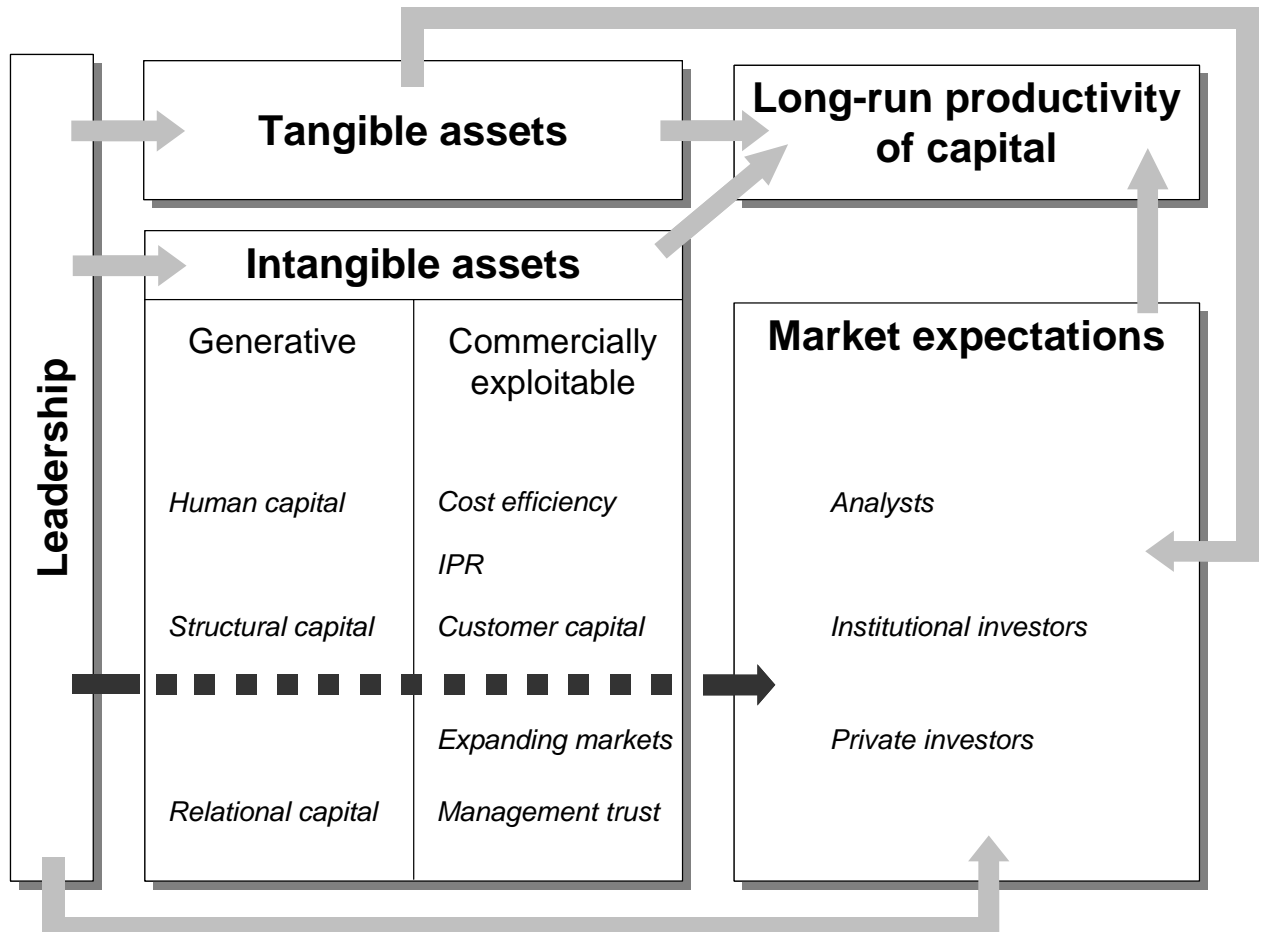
Leadership

Tangible assets

Long-run productivity of capital

Intangible assets

Generative

Commercially exploitable

Human capital

Structural capital

Relational capital

Cost efficiency

IPR

Customer capital

Expanding markets

Management trust

Market expectations

Analysts

Institutional investors

Private investors